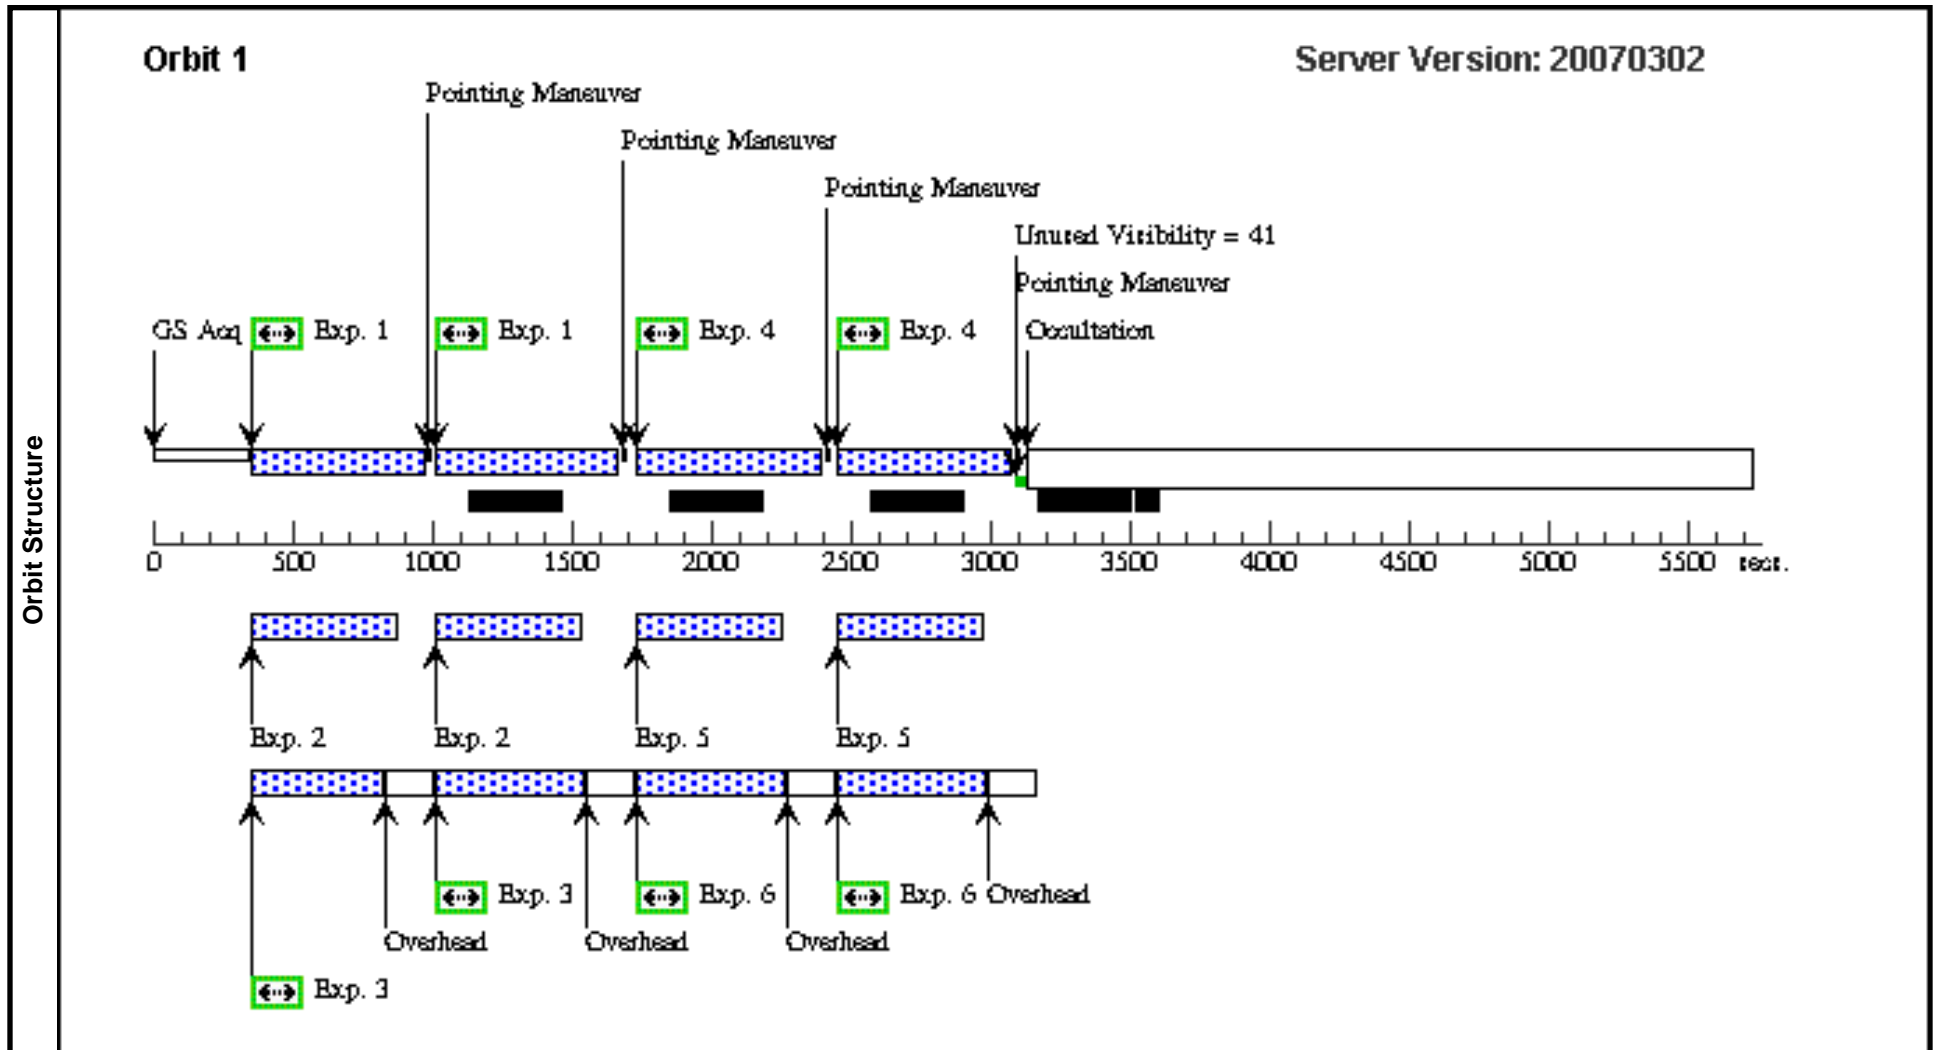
Orbit Structure

Orbit 1

Server Version: 20070302

Pointing Maneuver

Pointing Maneuver

Pointing Maneuver

Unused Visibility = 41

Pointing Maneuver

GS Acq

Exp. 1

Exp. 1

Exp. 4

Exp. 4

Occultation

0 500 1000 1500 2000 2500 3000 3500 4000 4500 5000 5500 secs.

Exp. 2

Exp. 2

Exp. 5

Exp. 5

Exp. 3

Exp. 6

Exp. 6 Overhead

Overhead

Overhead

Overhead

Exp. 3